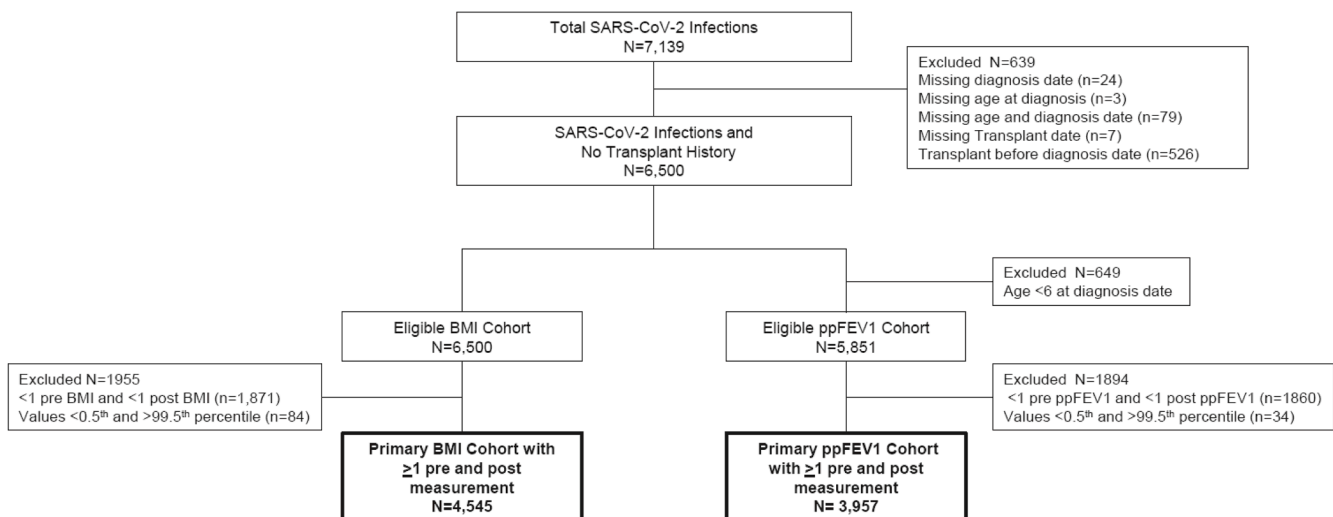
Total SARS-CoV-2 Infections
N=7,139

Excluded N=639
Missing diagnosis date (n=24)
Missing age at diagnosis (n=3)
Missing age and diagnosis date (n=79)
Missing Transplant date (n=7)
Transplant before diagnosis date (n=526)

SARS-CoV-2 Infections and
No Transplant History
N=6,500

Excluded N=649
Age <6 at diagnosis date

Eligible BMI Cohort
N=6,500

Eligible ppFEV1 Cohort
N=5,851

Excluded N=1955
<1 pre BMI and <1 post BMI (n=1,871)
Values <0.5$^{th}$ and >99.5$^{th}$ percentile (n=84)

Excluded N=1894
<1 pre ppFEV1 and <1 post ppFEV1 (n=1860)
Values <0.5$^{th}$ and >99.5$^{th}$ percentile (n=34)

Primary BMI Cohort with
$\geq$1 pre and post
measurement
N=4,545

Primary ppFEV1 Cohort
with $\geq$1 pre and post
measurement
N= 3,957